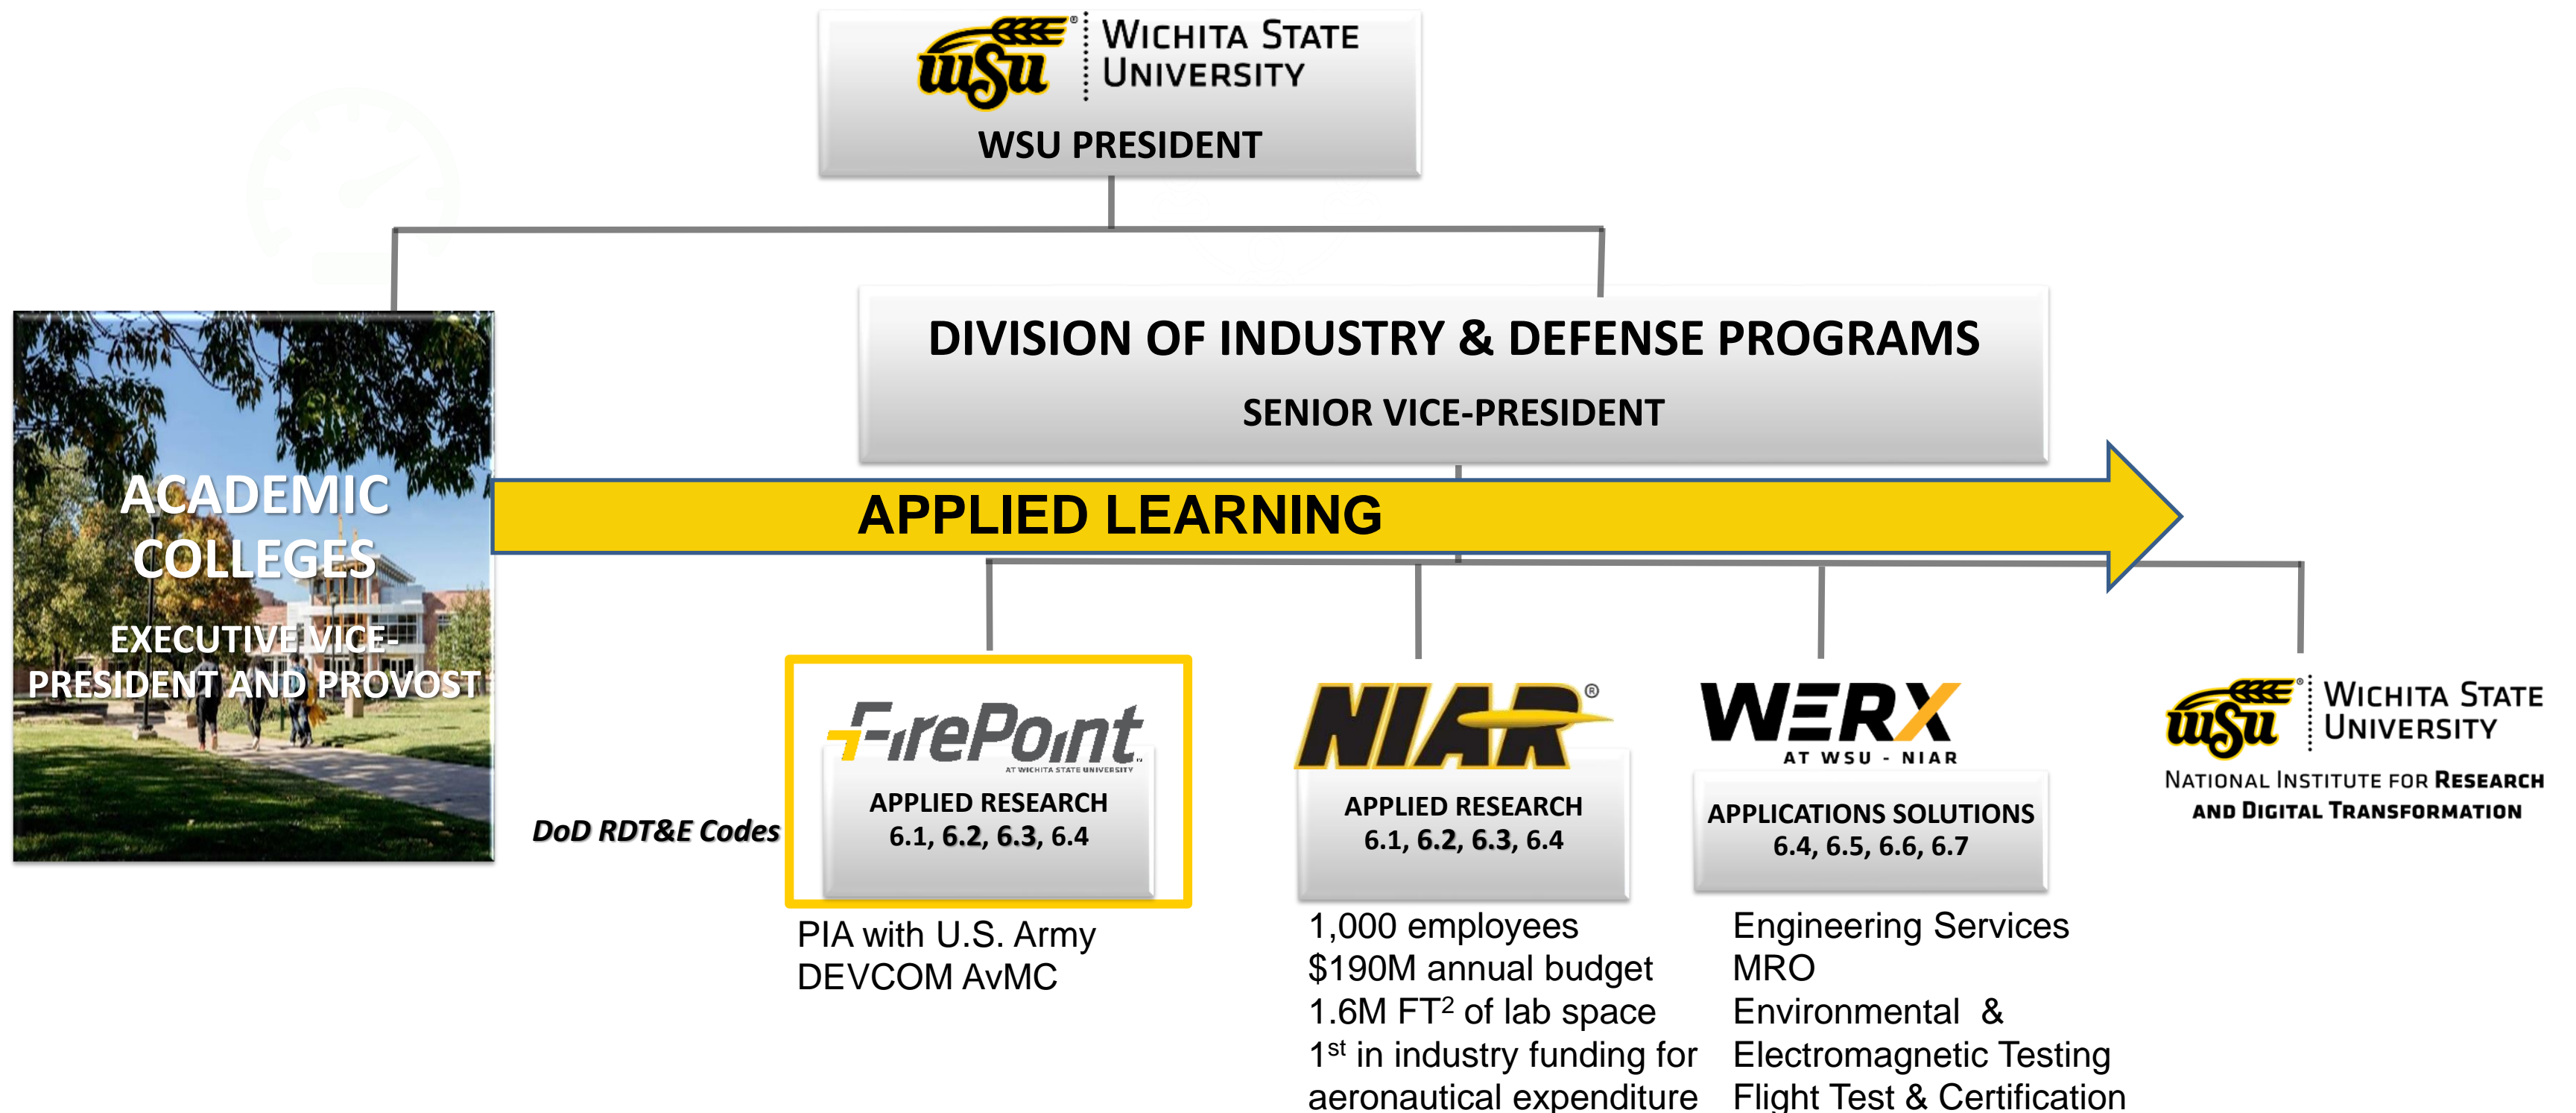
wsu WICHITA STATE UNIVERSITY

WSU PRESIDENT

DIVISION OF INDUSTRY & DEFENSE PROGRAMS

SENIOR VICE-PRESIDENT

ACADEMIC COLLEGES

EXECUTIVE VICE-PRESIDENT AND PROVOST

APPLIED LEARNING

DoD RDT&E Codes

FirePoint AT WICHITA STATE UNIVERSITY

APPLIED RESEARCH
6.1, 6.2, 6.3, 6.4

PIA with U.S. Army DEVCOM AvMC

NIAR

APPLIED RESEARCH
6.1, 6.2, 6.3, 6.4

1,000 employees
\$190M annual budget
1.6M FT$^2$ of lab space
1$^{st}$ in industry funding for aeronautical expenditure

WERX AT WSU - NIAR

APPLICATIONS SOLUTIONS
6.4, 6.5, 6.6, 6.7

Engineering Services
MRO
Environmental & Electromagnetic Testing
Flight Test & Certification

wsu WICHITA STATE UNIVERSITY

NATIONAL INSTITUTE FOR RESEARCH AND DIGITAL TRANSFORMATION